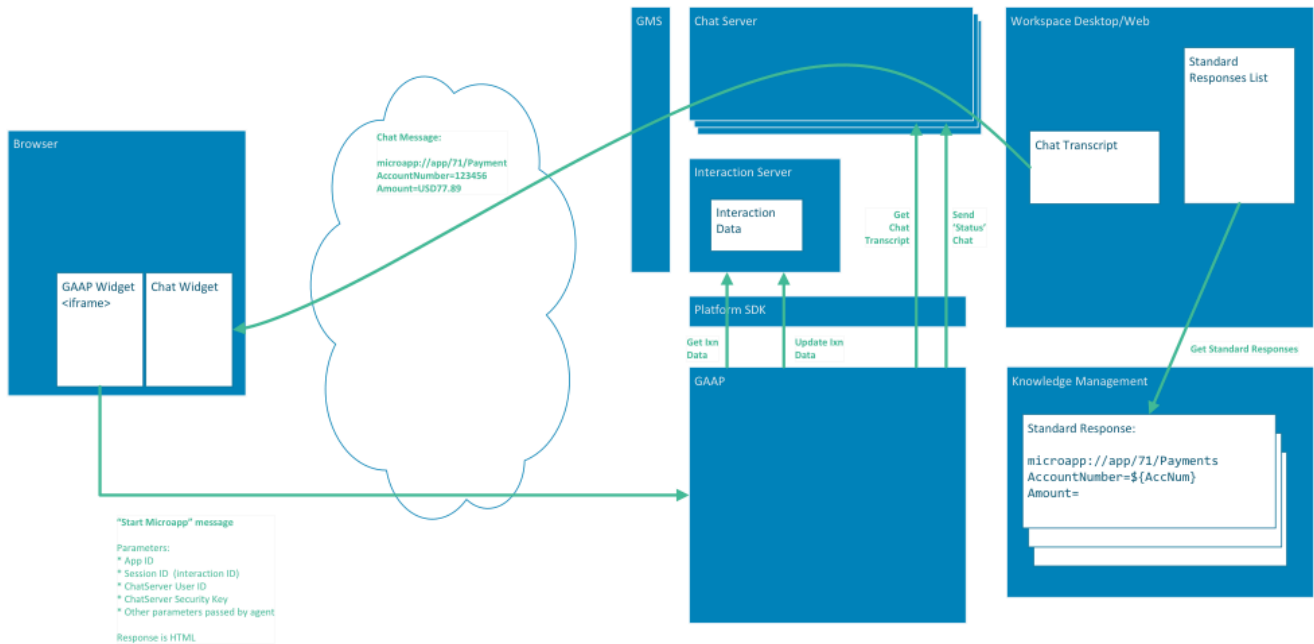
GMS

Chat Server

Workspace Desktop/Web

Standard Responses List

Browser

Chat Message:

microapp://app/71/Payment
AccountNumber=123456
Amount=USD77.89

Chat Transcript

Interaction Server

Interaction Data

Get Chat Transcript

Send 'Status' Chat

GAAP Widget <iframe>

Chat Widget

Platform SDK

Get Ixn Data

Update Ixn Data

Get Standard Responses

GAAP

Knowledge Management

Standard Response:

microapp://app/71/Payments
AccountNumber=${AccNum}
Amount=

"Start Microapp" message

Parameters:
* App ID
* Session ID (interaction ID)
* ChatServer User ID
* ChatServer Security Key
* Other parameters passed by agent

Response is HTML